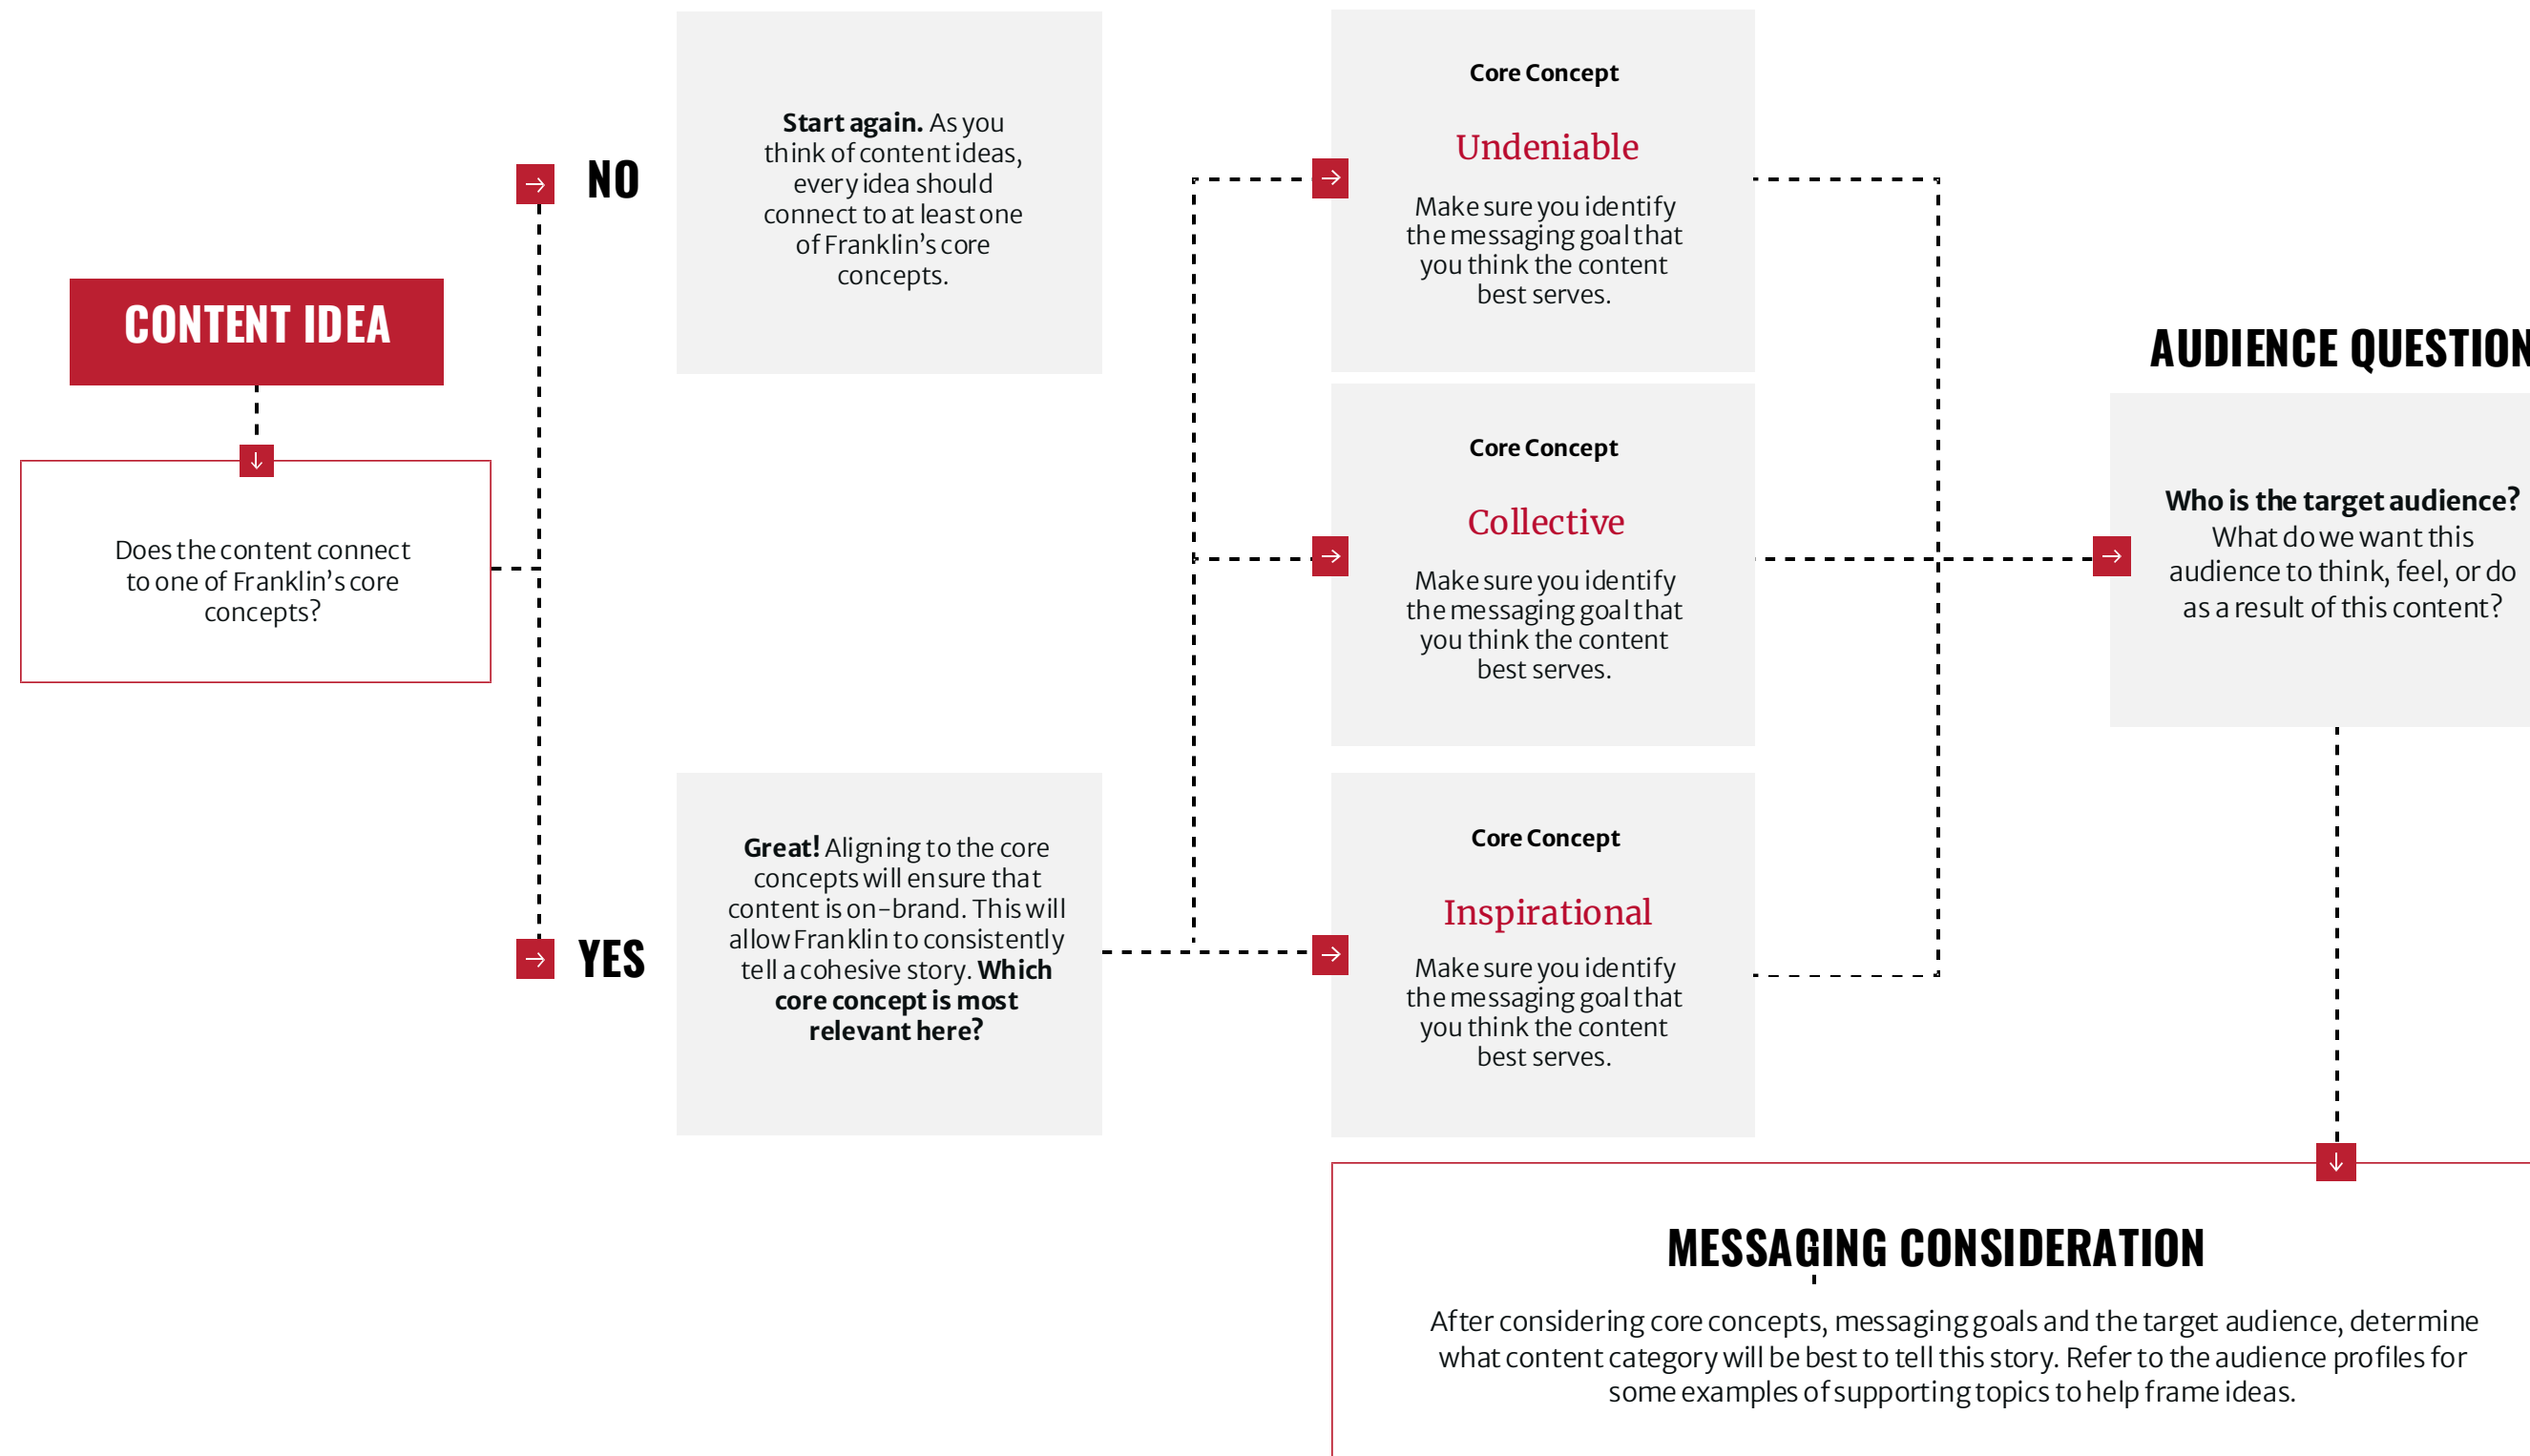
CONTENT IDEA

Does the content connect to one of Franklin's core concepts?

NO

Start again. As you think of content ideas, every idea should connect to at least one of Franklin's core concepts.

YES

Great! Aligning to the core concepts will ensure that content is on-brand. This will allow Franklin to consistently tell a cohesive story. Which core concept is most relevant here?

Core Concept

Undeniable

Make sure you identify the messaging goal that you think the content best serves.

Core Concept

Collective

Make sure you identify the messaging goal that you think the content best serves.

Core Concept

Inspirational

Make sure you identify the messaging goal that you think the content best serves.

AUDIENCE QUESTION

Who is the target audience? What do we want this audience to think, feel, or do as a result of this content?

MESSAGING CONSIDERATION

After considering core concepts, messaging goals and the target audience, determine what content category will be best to tell this story. Refer to the audience profiles for some examples of supporting topics to help frame ideas.